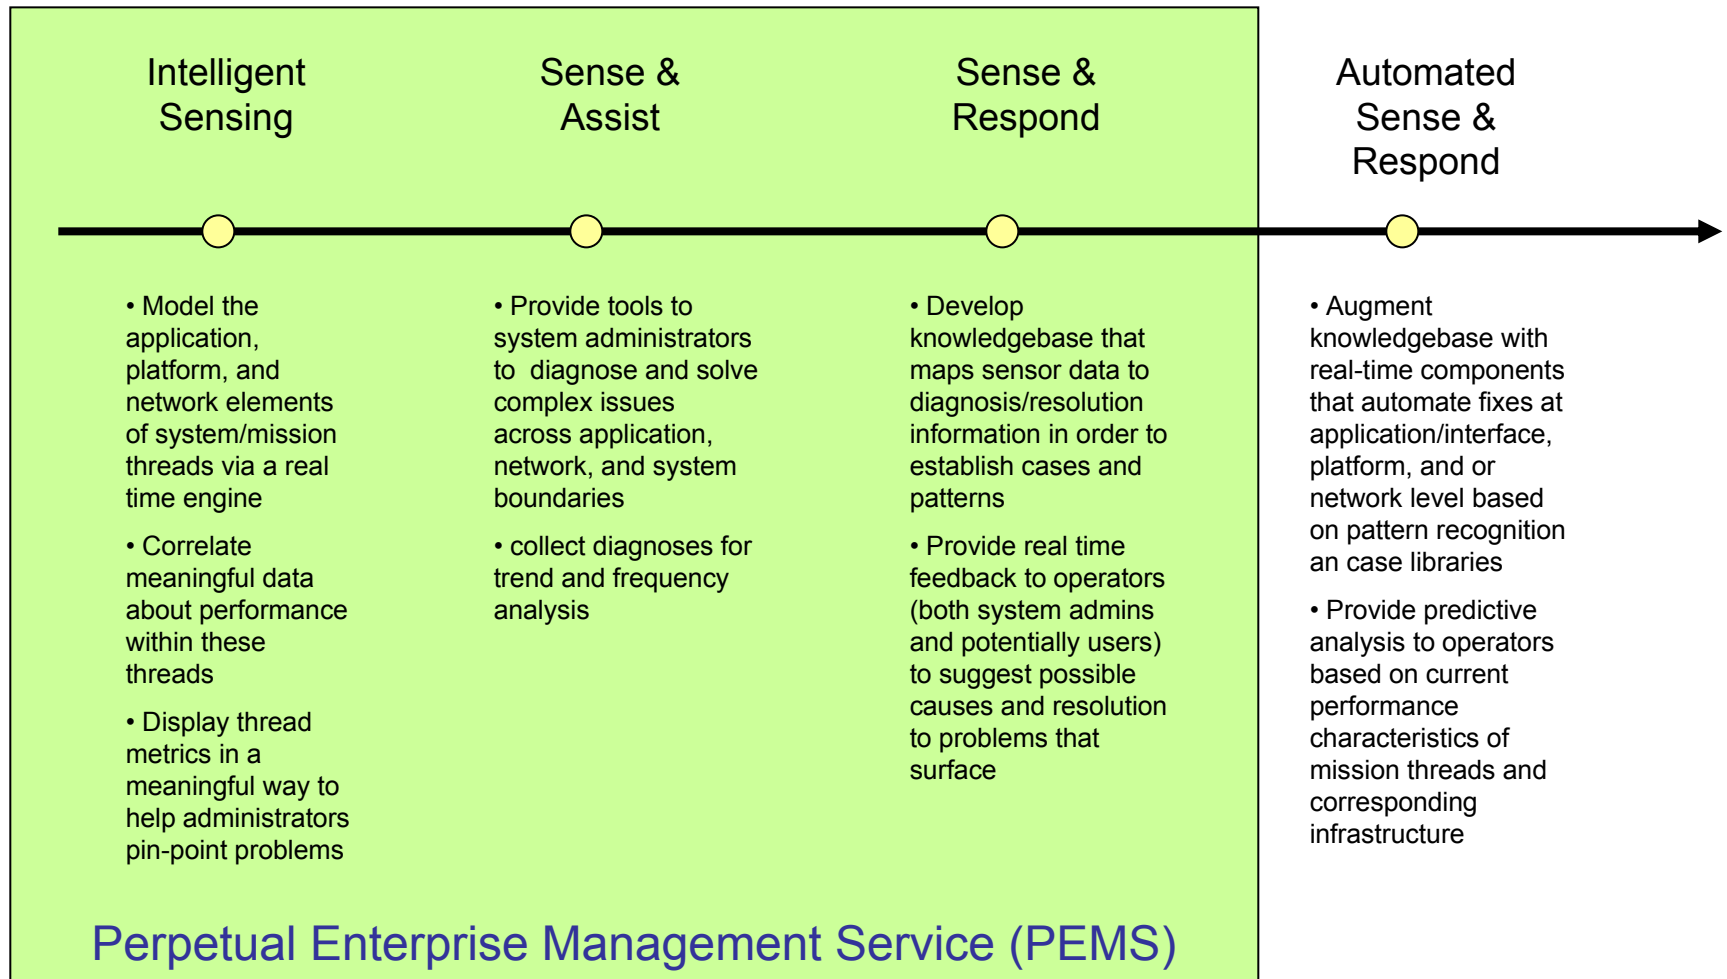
Intelligent Sensing

• Model the application, platform, and network elements of system/mission threads via a real time engine

• Correlate meaningful data about performance within these threads

• Display thread metrics in a meaningful way to help administrators pin-point problems

Sense & Assist

• Provide tools to system administrators to diagnose and solve complex issues across application, network, and system boundaries

• collect diagnoses for trend and frequency analysis

Sense & Respond

• Develop knowledgebase that maps sensor data to diagnosis/resolution information in order to establish cases and patterns

• Provide real time feedback to operators (both system admins and potentially users) to suggest possible causes and resolution to problems that surface

Automated Sense & Respond

• Augment knowledgebase with real-time components that automate fixes at application/interface, platform, and or network level based on pattern recognition an case libraries

• Provide predictive analysis to operators based on current performance characteristics of mission threads and corresponding infrastructure

Perpetual Enterprise Management Service (PEMS)